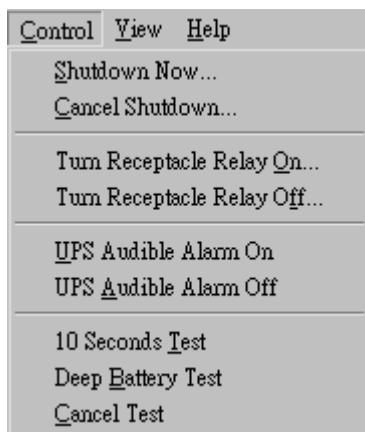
Control View Help

Shutdown Now...
Cancel Shutdown...

Turn Receptacle Relay On...
Turn Receptacle Relay Off...

UPS Audible Alarm On
UPS Audible Alarm Off

10 Seconds Test
Deep Battery Test
Cancel Test